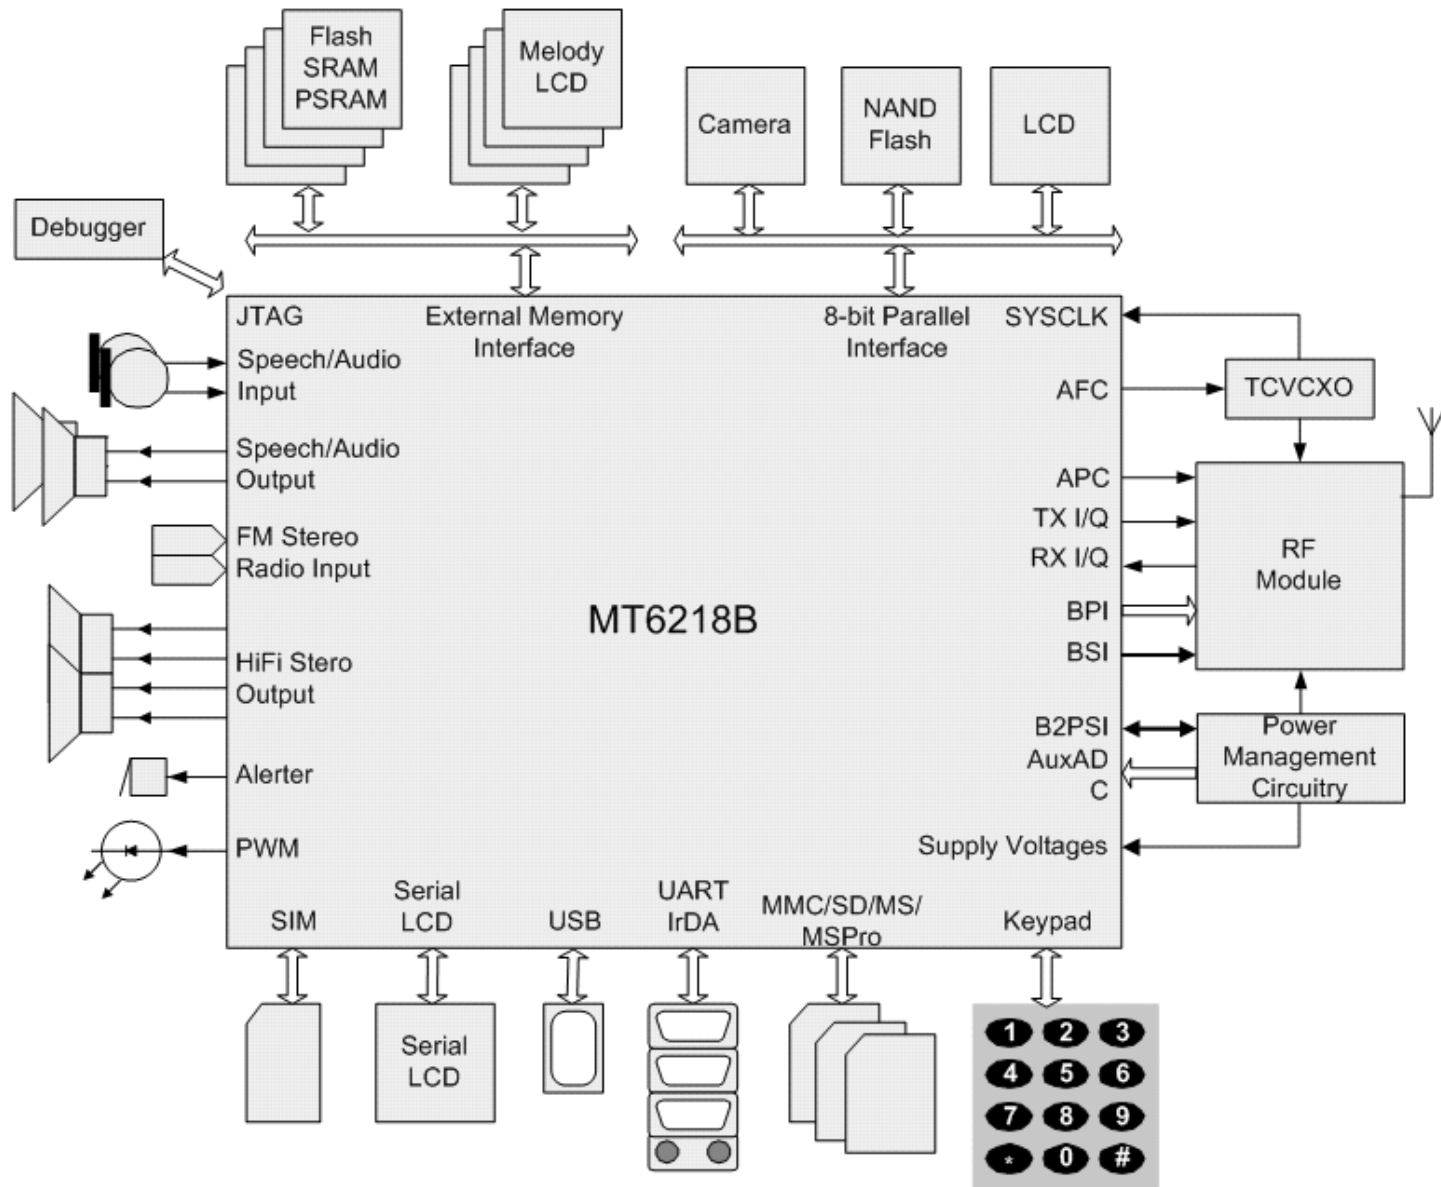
Flash
SRAM
PSRAM

Melody
LCD

Camera

NAND
Flash

LCD

Debugger

JTAG

External Memory
Interface

8-bit Parallel
Interface

SYSCLK

Speech/Audio
Input

AFC

TCVCXO

Speech/Audio
Output

APC

TX I/Q

FM Stereo
Radio Input

RX I/Q

RF
Module

MT6218B

BPI

BSI

HiFi Stero
Output

B2PSI

Power
Management
Circuitry

AuxAD
C

Alerter

PWM

Supply Voltages

SIM

Serial
LCD

USB

UART
IrDA

MMC/SD/MS/
MSPro

Keypad

Serial
LCD

1 2 3
4 5 6
7 8 9
* 0 #